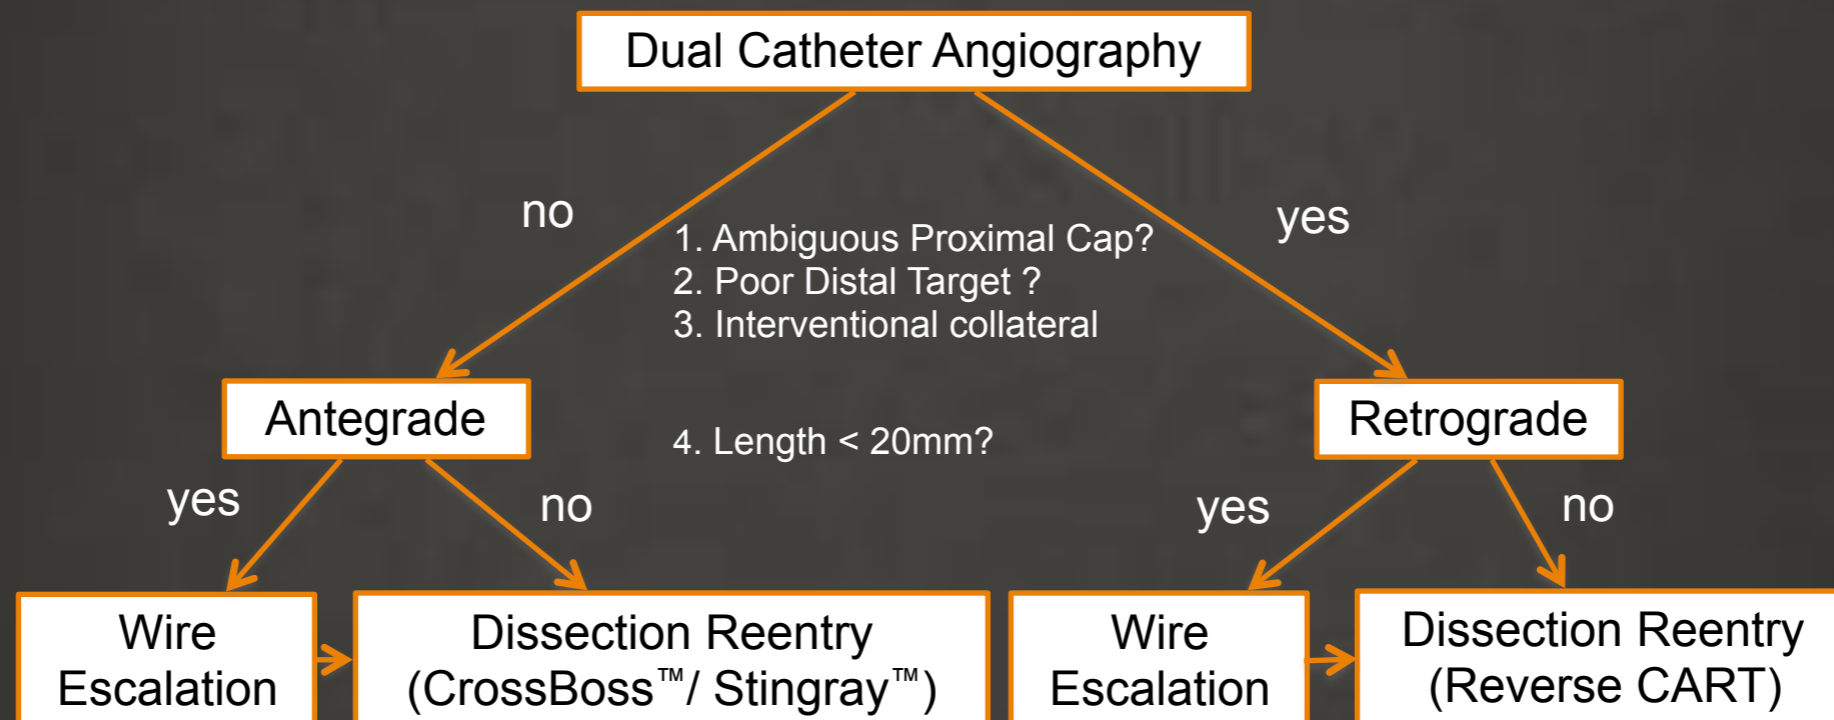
Dual Catheter Angiography

no

yes

1. Ambiguous Proximal Cap?
2. Poor Distal Target ?
3. Interventional collateral

Antegrade

Retrograde

4. Length < 20mm?

yes

no

yes

no

Wire Escalation

Dissection Reentry (CrossBoss™/ Stingray™)

Wire Escalation

Dissection Reentry (Reverse CART)